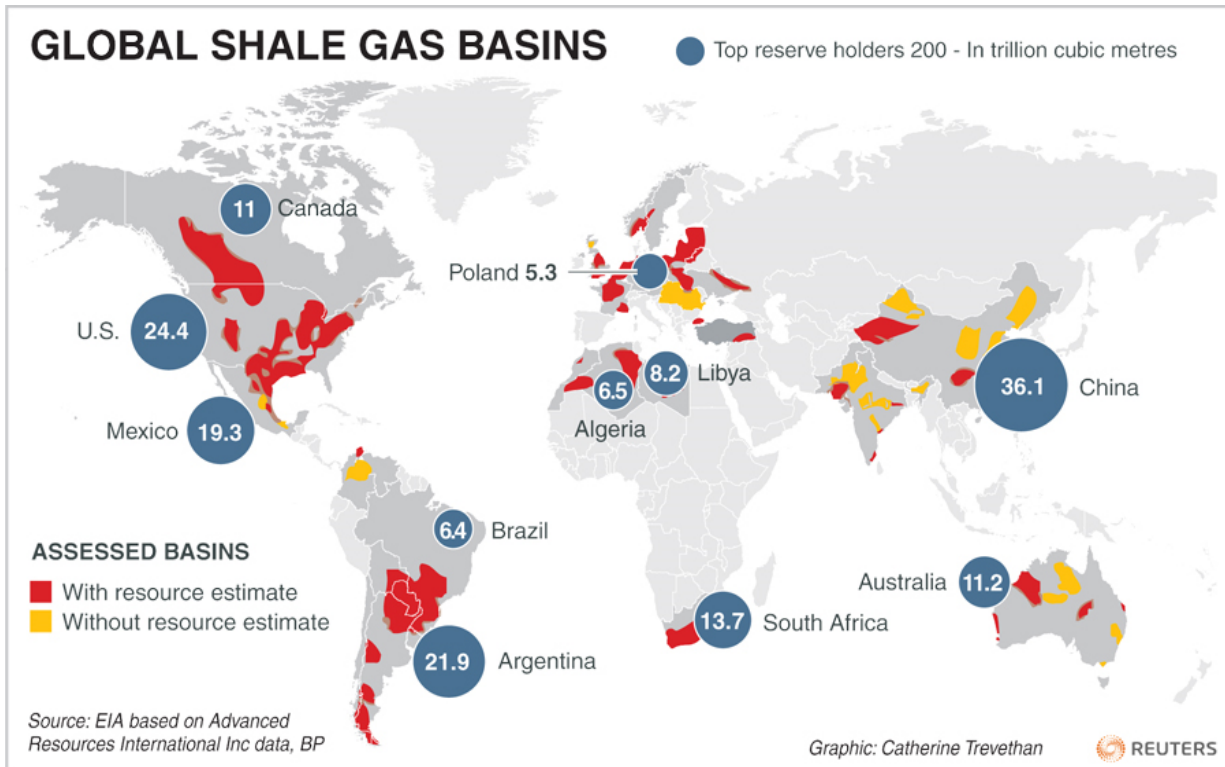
GLOBAL SHALE GAS BASINS

Top reserve holders 200 - In trillion cubic metres

11 Canada

U.S. 24.4

Mexico 19.3

Poland 5.3

6.5 Algeria

8.2 Libya

36.1 China

6.4 Brazil

21.9 Argentina

13.7 South Africa

Australia 11.2

ASSESSED BASINS
With resource estimate
Without resource estimate

Source: EIA based on Advanced Resources International Inc data, BP

Graphic: Catherine Trevethan

REUTERS